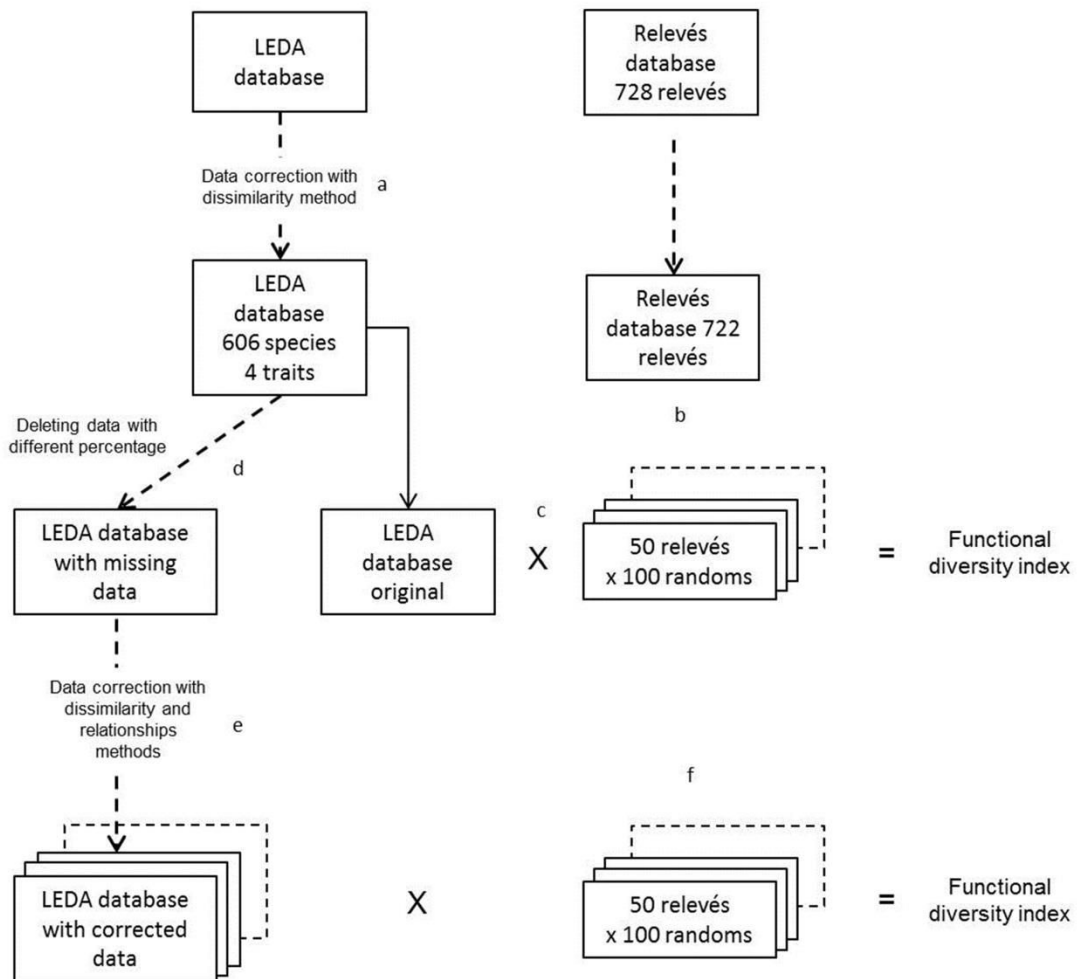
LEDA database

Relevés database 728 relevés

Data correction with dissimilarity method

a

LEDA database 606 species 4 traits

Relevés database 722 relevés

b

Deleting data with different percentage

d

LEDA database with missing data

LEDA database original

c

X

50 relevés x 100 randoms

=

Functional diversity index

Data correction with dissimilarity and relationships methods

e

f

LEDA database with corrected data

X

50 relevés x 100 randoms

=

Functional diversity index